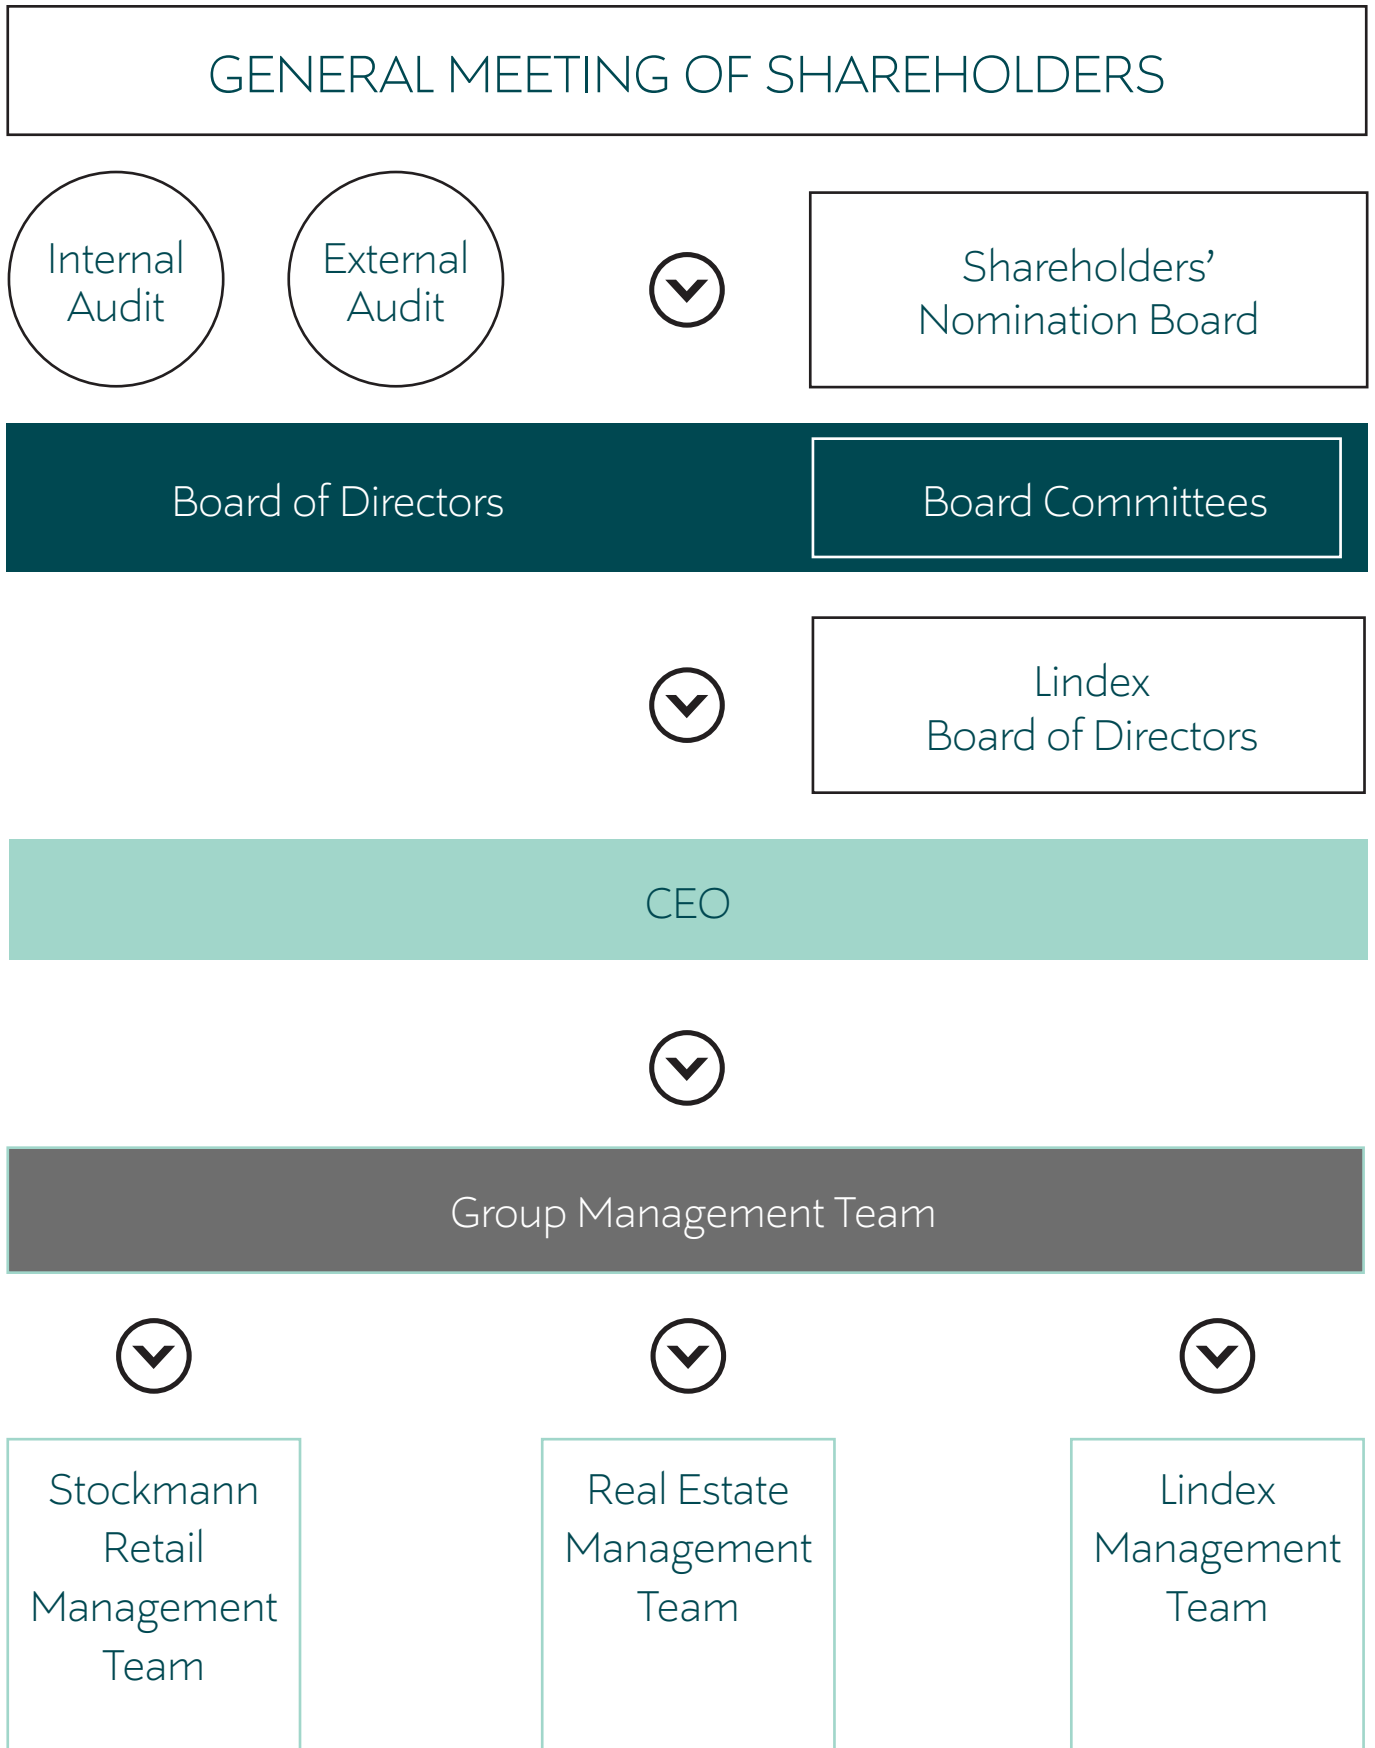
GENERAL MEETING OF SHAREHOLDERS

Internal Audit

External Audit

Shareholders' Nomination Board

Board of Directors

Board Committees

Lindex Board of Directors

CEO

Group Management Team

Stockmann Retail Management Team

Real Estate Management Team

Lindex Management Team